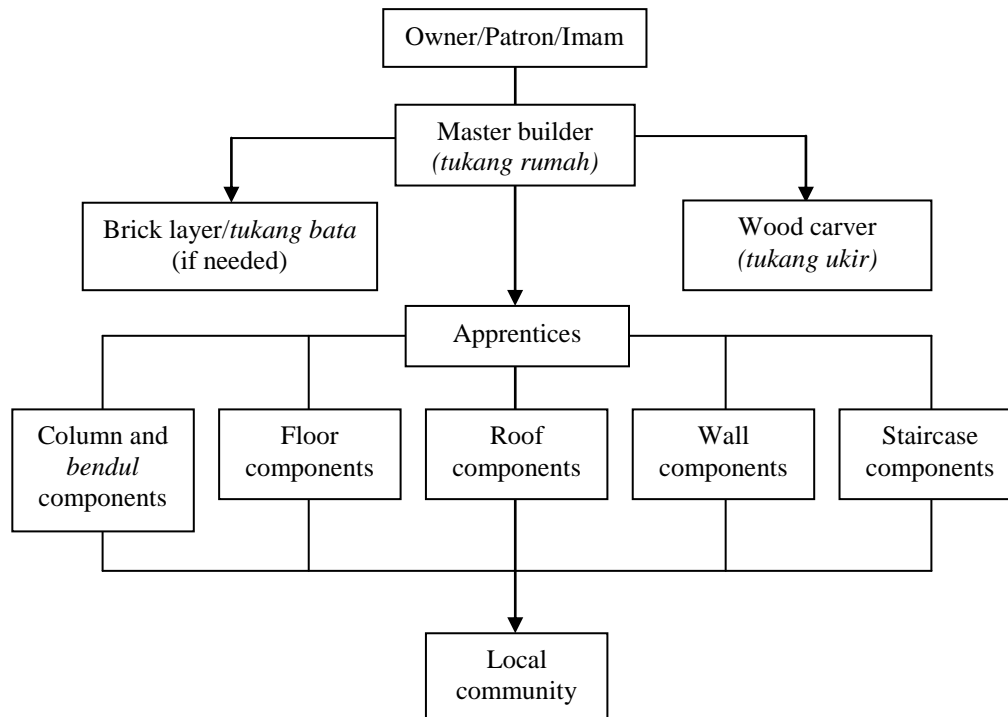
Owner/Patron/Imam

Master builder
(tukang rumah)

Brick layer/tukang bata
(if needed)

Wood carver
(tukang ukir)

Apprentices

Column and
bendul
components

Floor
components

Roof
components

Wall
components

Staircase
components

Local
community